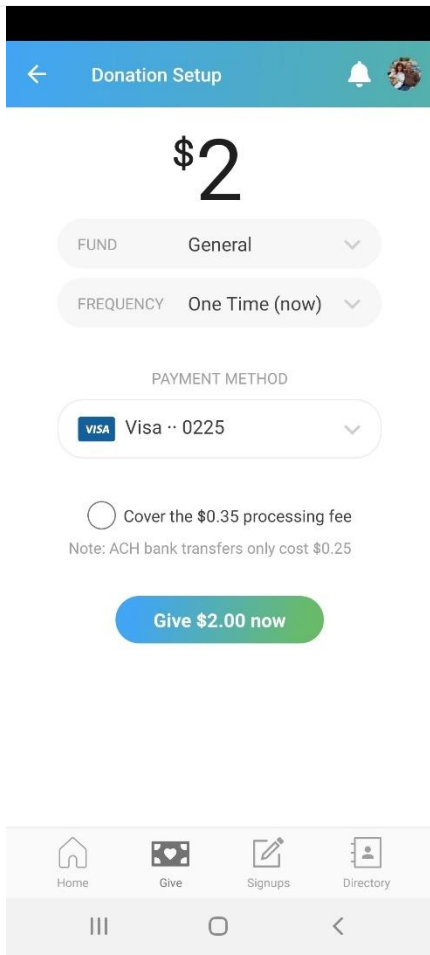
Donation Setup

$2

FUND General

FREQUENCY One Time (now)

PAYMENT METHOD

VISA Visa ·· 0225

Cover the $0.35 processing fee

Note: ACH bank transfers only cost $0.25

Give $2.00 now

Home Give Signups Directory